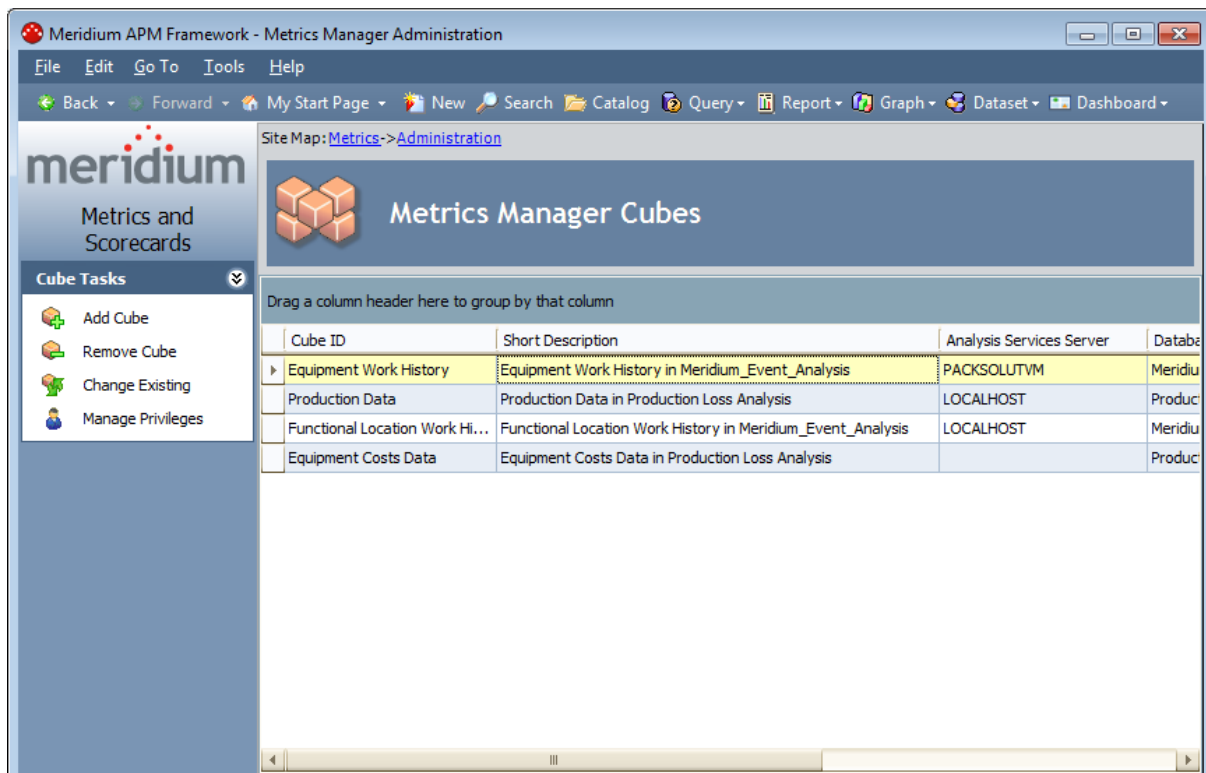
Meridium APM Framework - Metrics Manager Administration

File Edit Go To Tools Help

Back Forward My Start Page New Search Catalog Query Report Graph Dataset Dashboard

meridium

Metrics and Scorecards

Cube Tasks

Add Cube
Remove Cube
Change Existing
Manage Privileges

Site Map: Metrics->Administration

Metrics Manager Cubes

Drag a column header here to group by that column

| Cube ID | Short Description | Analysis Services Server | Databa |
|---|---|---|---|
| Equipment Work History | Equipment Work History in Meridium_Event_Analysis | PACKSOLUTVM | Meridiu |
| Production Data | Production Data in Production Loss Analysis | LOCALHOST | Product |
| Functional Location Work Hi... | Functional Location Work History in Meridium_Event_Analysis | LOCALHOST | Meridiu |
| Equipment Costs Data | Equipment Costs Data in Production Loss Analysis | | Product |